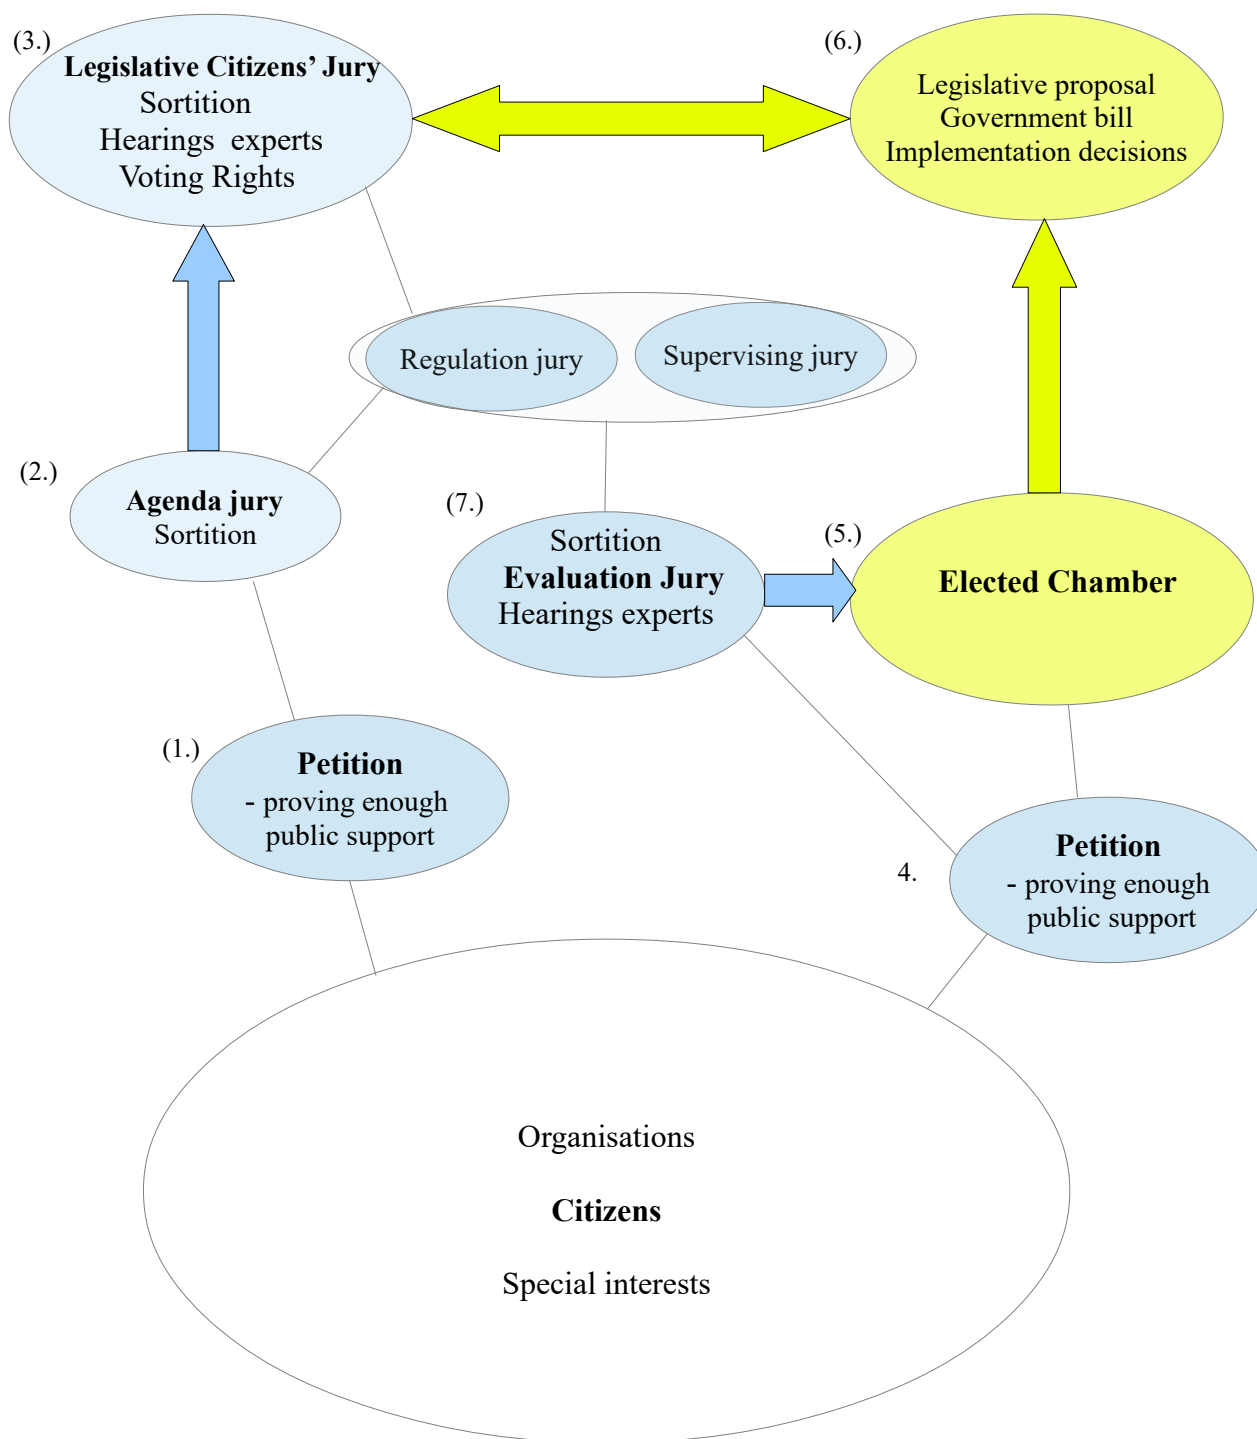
(3.)
**Legislative Citizens' Jury**
Sortition
Hearings experts
Voting Rights

(6.)
Legislative proposal
Government bill
Implementation decisions

Regulation jury

Supervising jury

(2.)
**Agenda jury**
Sortition

(7.)
Sortition
**Evaluation Jury**
Hearings experts

(5.)
**Elected Chamber**

(1.)
**Petition**
- proving enough public support

4.
**Petition**
- proving enough public support

Organisations

**Citizens**

Special interests